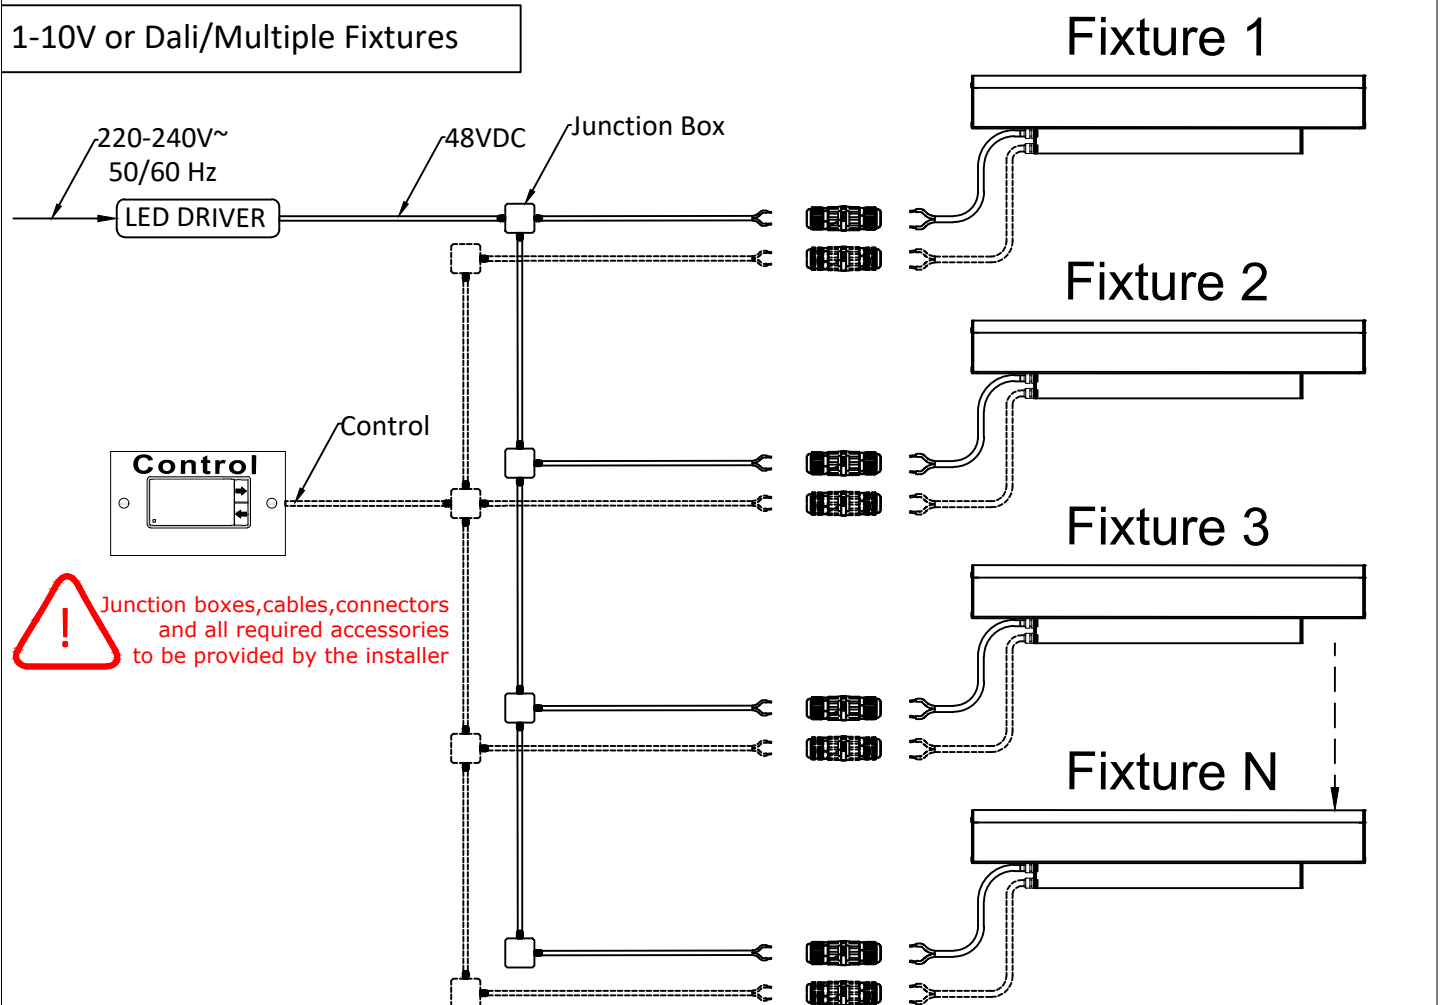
1-10V or Dali/Multiple Fixtures

Fixture 1

220-240V~
50/60 Hz

48VDC

Junction Box

LED DRIVER

Fixture 2

Control

Control

Fixture 3

!

Junction boxes,cables,connectors and all required accessories to be provided by the installer

Fixture N